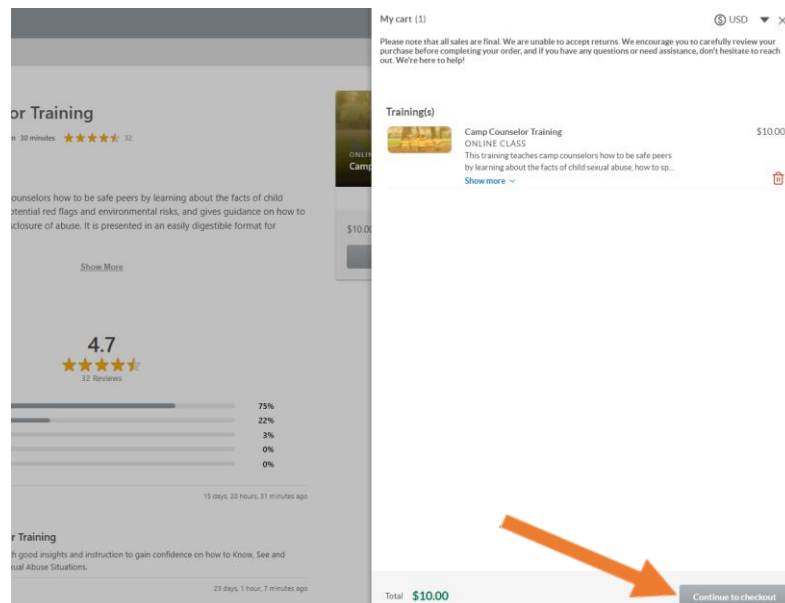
or Training

n 30 minutes 32

ounselors how to be safe peers by learning about the facts of child otential red flags and environmental risks, and gives guidance on how to closure of abuse. It is presented in an easily digestible format for

Show More

4.7

32 Reviews

75%
22%
3%
0%
0%

15 days, 20 hours, 31 minutes ago

r Training

h good insights and instruction to gain confidence on how to Know, See and ual Abuse Situations.

23 days, 1 hour, 7 minutes ago

ONLI
Camp

$10.00

My cart (1)

USD

Please note that all sales are final. We are unable to accept returns. We encourage you to carefully review your purchase before completing your order, and if you have any questions or need assistance, don't hesitate to reach out. We're here to help!

Training(s)

Camp Counselor Training
ONLINE CLASS
This training teaches camp counselors how to be safe peers by learning about the facts of child sexual abuse, how to sp...
Show more

$10.00

Total $10.00

Continue to checkout